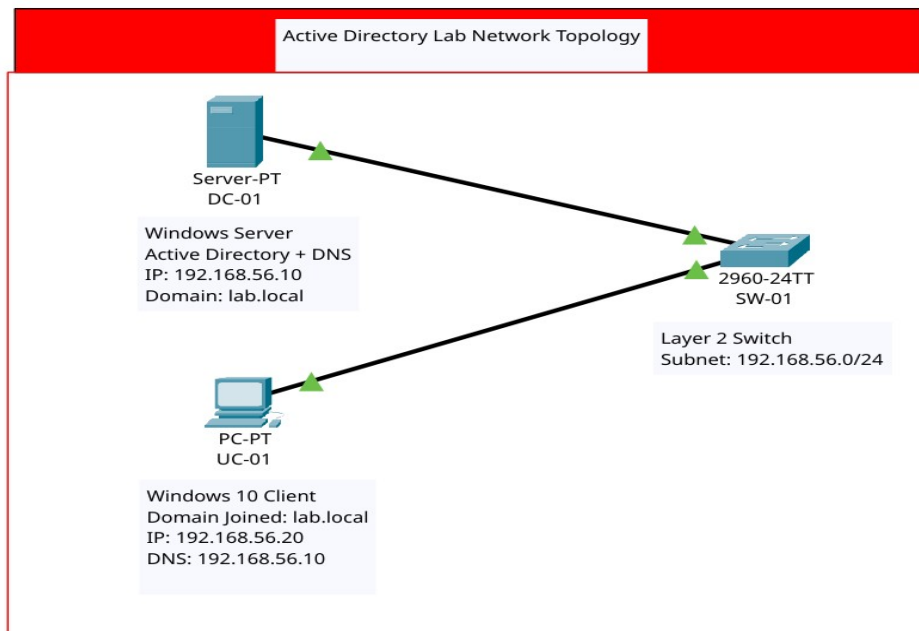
Active Directory Lab Network Topology

Server-PT
DC-01

Windows Server
Active Directory + DNS
IP: 192.168.56.10
Domain: lab.local

2960-24TT
SW-01

Layer 2 Switch
Subnet: 192.168.56.0/24

PC-PT
UC-01

Windows 10 Client
Domain Joined: lab.local
IP: 192.168.56.20
DNS: 192.168.56.10